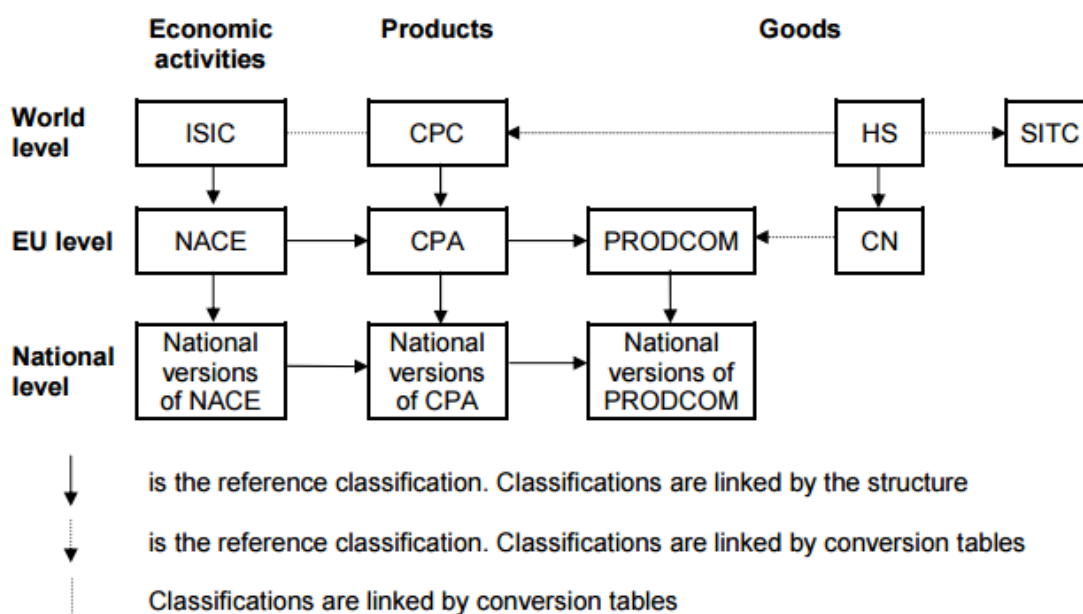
Economic activities

Products

Goods

World level

ISIC

CPC

HS

SITC

EU level

NACE

CPA

PRODCOM

CN

National level

National versions of NACE

National versions of CPA

National versions of PRODCOM

is the reference classification. Classifications are linked by the structure

is the reference classification. Classifications are linked by conversion tables

Classifications are linked by conversion tables